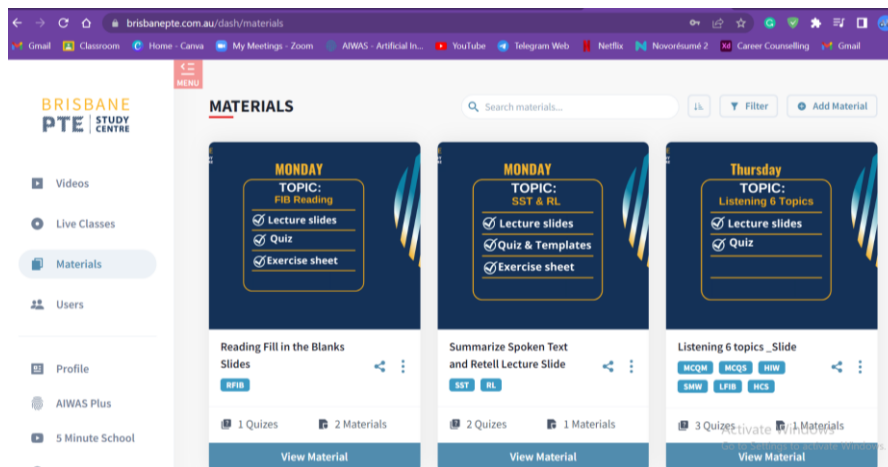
brisbanepte.com.au/dash/materials

Gmail Classroom Home - Canva My Meetings - Zoom AIWAS - Artificial In... YouTube Telegram Web Netflix Novorésumé 2 Career Counselling Gmail

MENU

BRISBANE PTE STUDY CENTRE

Videos

Live Classes

Materials

Users

Profile

AIWAS Plus

5 Minute School

MATERIALS

Search materials...

Filter

Add Material

MONDAY
TOPIC:
FIB Reading
Lecture slides
Quiz
Exercise sheet

Reading Fill in the Blanks Slides

RFIB

1 Quizes 2 Materials

View Material

MONDAY
TOPIC:
SST & RL
Lecture slides
Quiz & Templates
Exercise sheet

Summarize Spoken Text and Retell Lecture Slide

SST RL

2 Quizes 1 Materials

View Material

Thursday
TOPIC:
Listening 6 Topics
Lecture slides
Quiz

Listening 6 topics _Slide

MCQM MCQS HIW SMW LFIB HCS

3 Quizes 1 Materials

View Material

Activate Windows
Go to Settings to activate Windows.